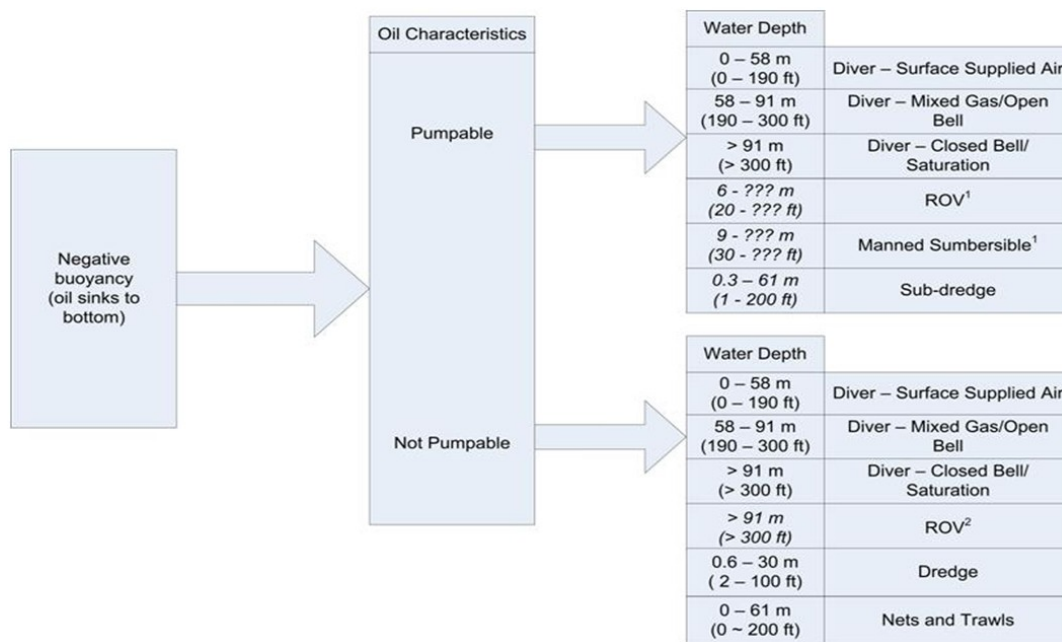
Negative buoyancy (oil sinks to bottom)

Oil Characteristics

Pumpable

Not Pumpable

| Water Depth | |
|---|---|
| 0 – 58 m (0 – 190 ft) | Diver – Surface Supplied Air |
| 58 – 91 m (190 – 300 ft) | Diver – Mixed Gas/Open Bell |
| > 91 m (> 300 ft) | Diver – Closed Bell/ Saturation |
| 6 - ??? m (20 - ??? ft) | ROV$^1$ |
| 9 - ??? m (30 - ??? ft) | Manned Sumbersible$^1$ |
| 0.3 – 61 m (1 - 200 ft) | Sub-dredge |

| Water Depth | |
|---|---|
| 0 – 58 m (0 – 190 ft) | Diver – Surface Supplied Air |
| 58 – 91 m (190 – 300 ft) | Diver – Mixed Gas/Open Bell |
| > 91 m (> 300 ft) | Diver – Closed Bell/ Saturation |
| > 91 m (> 300 ft) | ROV$^2$ |
| 0.6 – 30 m ( 2 – 100 ft) | Dredge |
| 0 – 61 m (0 ~ 200 ft) | Nets and Trawls |